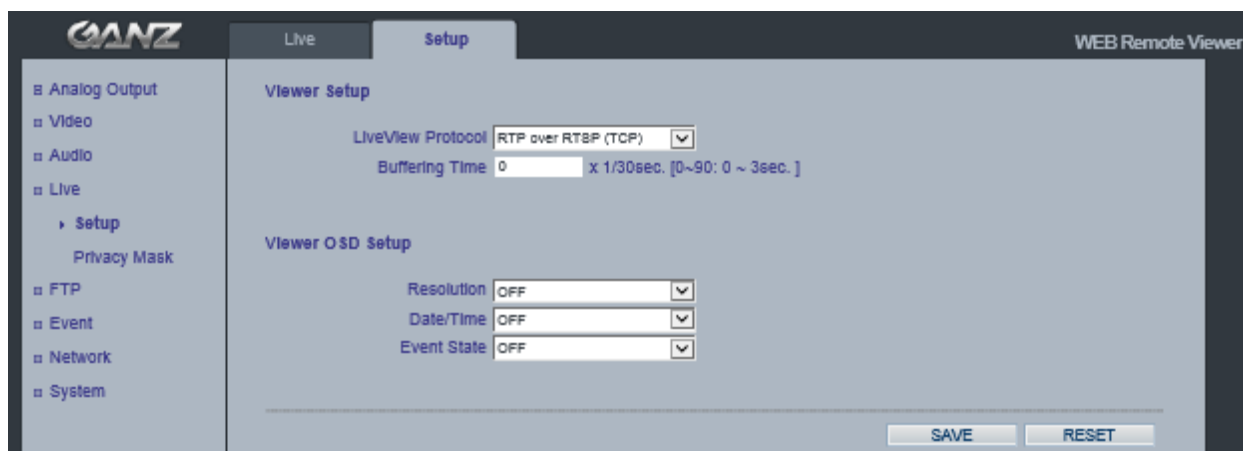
GANZ

Live

Setup

WEB Remote Viewer

Analog Output
Video
Audio
Live
Setup
Privacy Mask
FTP
Event
Network
System

Viewer Setup

LiveView Protocol RTP over RTSP (TCP)
Buffering Time 0 x 1/30sec. [0~90: 0 ~ 3sec. ]

Viewer OSD Setup

Resolution OFF
Date/Time OFF
Event State OFF

SAVE RESET